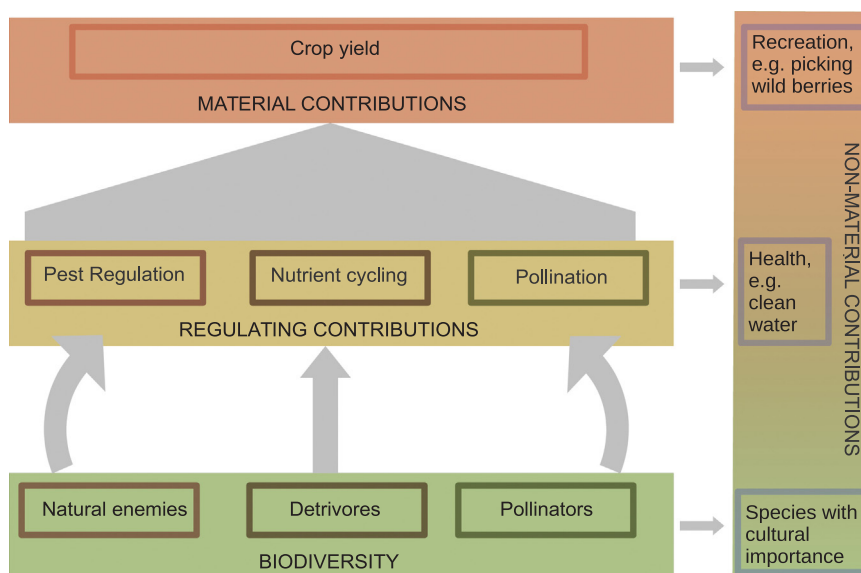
Crop yield

MATERIAL CONTRIBUTIONS

Pest Regulation

Nutrient cycling

Pollination

REGULATING CONTRIBUTIONS

Natural enemies

Detrivores

Pollinators

BIODIVERSITY

Recreation, e.g. picking wild berries

Health, e.g. clean water

Species with cultural importance

NON-MATERIAL CONTRIBUTIONS